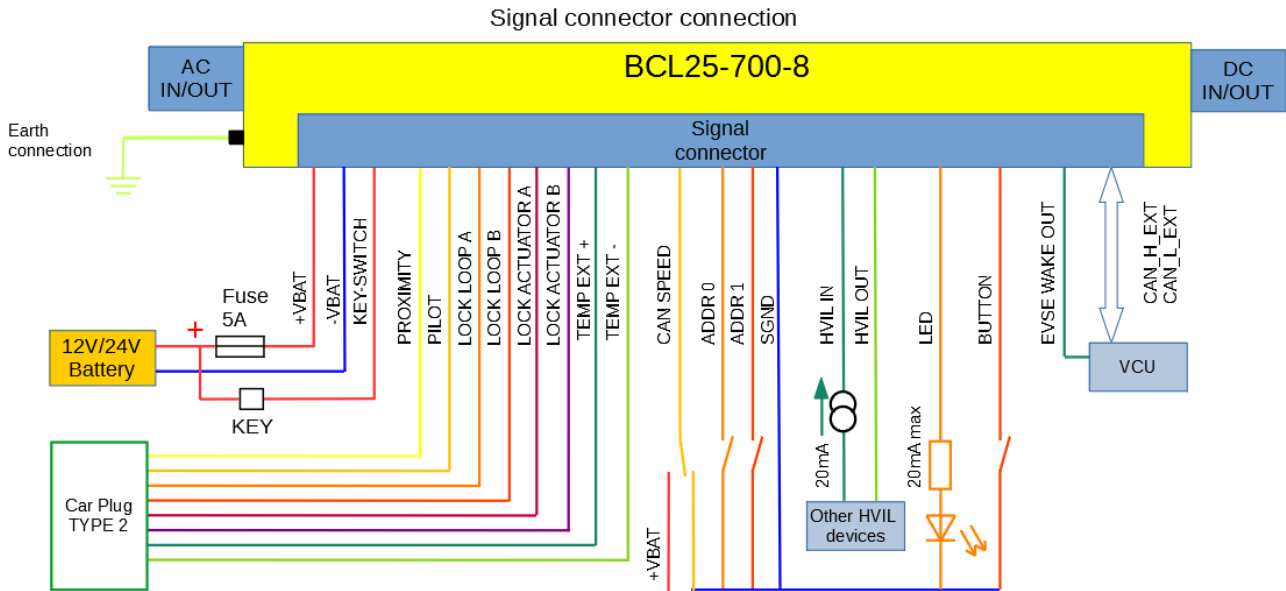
Signal connector connection

AC IN/OUT

BCL25-700-8

DC IN/OUT

Earth connection

Signal connector

+VBAT
-VBAT
KEY-SWITCH
PROXIMITY
PILOT
LOCK LOOP A
LOCK LOOP B
LOCK ACTUATOR A
LOCK ACTUATOR B
TEMP EXT +
TEMP EXT -
CAN SPEED
ADDR 0
ADDR 1
SGND
HVIL IN
HVIL OUT
LED
BUTTON
EVSE WAKE OUT
CAN_H_EXT
CAN_L_EXT

Fuse 5A

+

12V/24V Battery

KEY

VCU

Car Plug TYPE 2

+VBAT

20mA

Other HVIL devices

20mA max